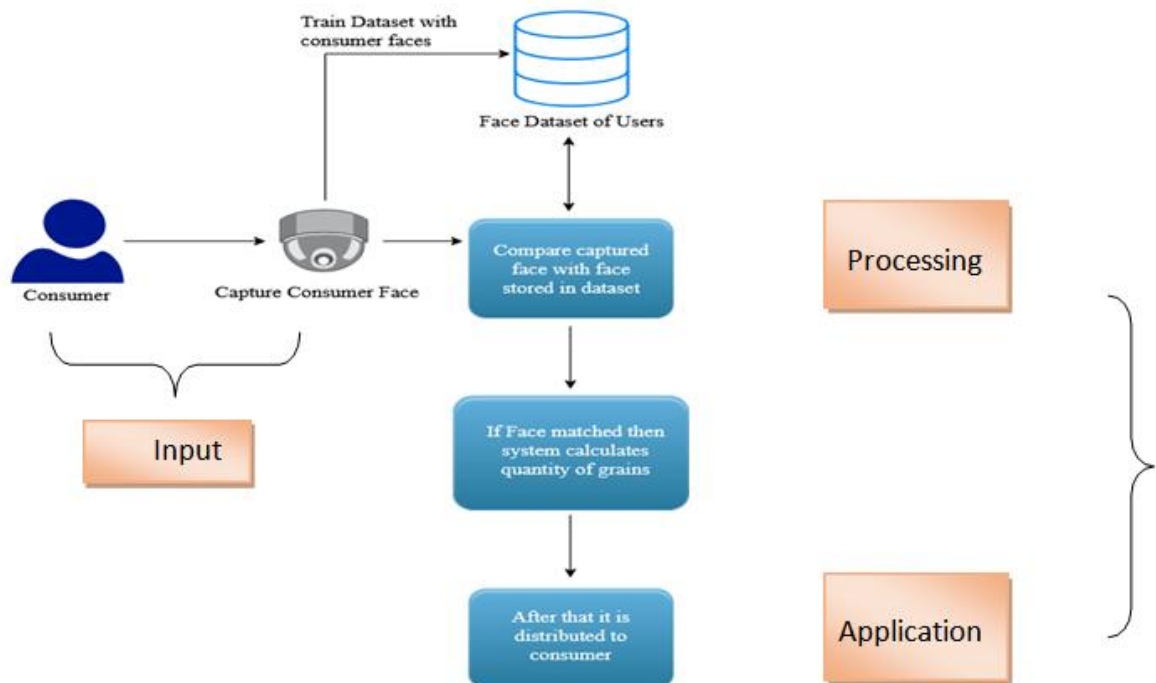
Train Dataset with consumer faces

Face Dataset of Users

Consumer

Capture Consumer Face

Compare captured face with face stored in dataset

Processing

Input

If Face matched then system calculates quantity of grains

After that it is distributed to consumer

Application